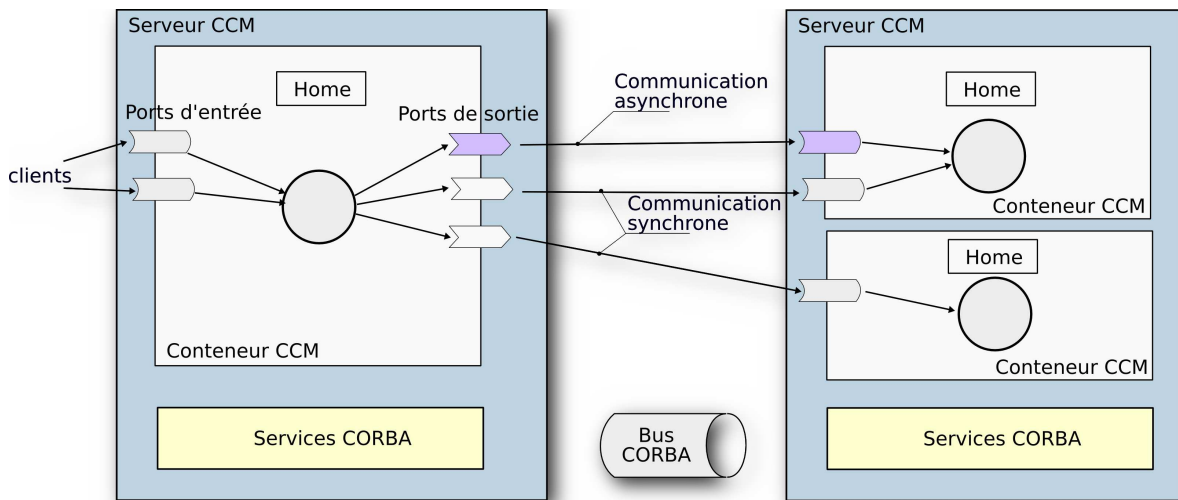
Serveur CCM

Home

Ports d'entrée

Ports de sortie

clients

Conteneur CCM

Services CORBA

Communication asynchrone

Communication synchrone

Bus CORBA

Serveur CCM

Home

Conteneur CCM

Home

Conteneur CCM

Services CORBA